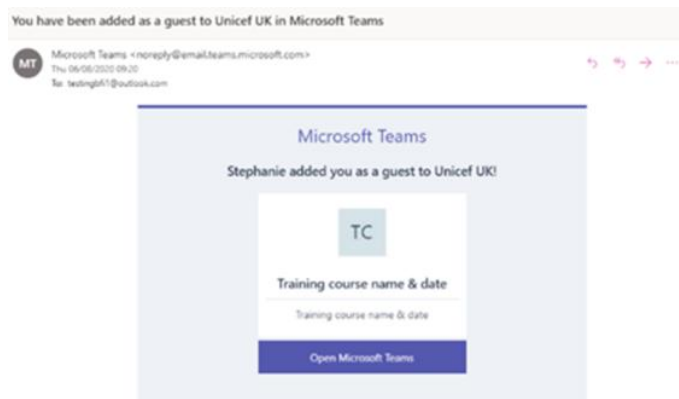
You have been added as a guest to Unicef UK in Microsoft Teams

MT

Microsoft Teams <noreply@email.teams.microsoft.com>
Thu 06/08/2020 09:20
To: testingbfi1@outlook.com

Microsoft Teams

Stephanie added you as a guest to Unicef UK!

TC

Training course name & date

Training course name & date

Open Microsoft Teams